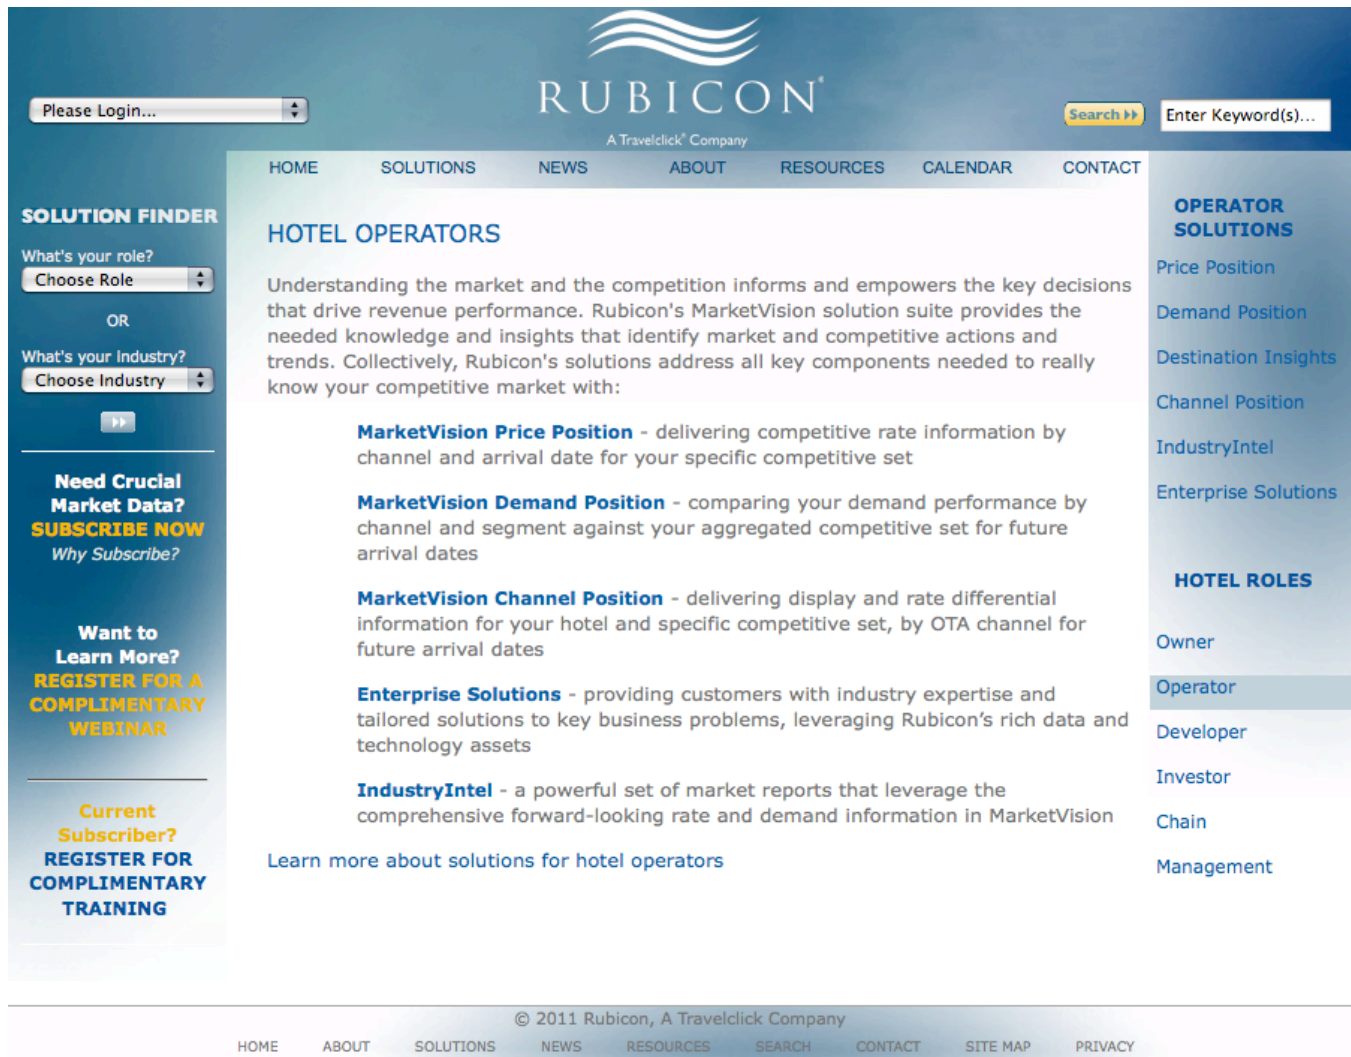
Please Login...

RUBICON®
A Travelclick® Company

Search

Enter Keyword(s)...

HOME SOLUTIONS NEWS ABOUT RESOURCES CALENDAR CONTACT

SOLUTION FINDER

What's your role?
Choose Role

OR

What's your Industry?
Choose Industry

Need Crucial Market Data?
SUBSCRIBE NOW
Why Subscribe?

Want to Learn More?
REGISTER FOR A COMPLIMENTARY WEBINAR

Current Subscriber?
REGISTER FOR COMPLIMENTARY TRAINING

HOTEL OPERATORS

Understanding the market and the competition informs and empowers the key decisions that drive revenue performance. Rubicon's MarketVision solution suite provides the needed knowledge and insights that identify market and competitive actions and trends. Collectively, Rubicon's solutions address all key components needed to really know your competitive market with:

MarketVision Price Position - delivering competitive rate information by channel and arrival date for your specific competitive set

MarketVision Demand Position - comparing your demand performance by channel and segment against your aggregated competitive set for future arrival dates

MarketVision Channel Position - delivering display and rate differential information for your hotel and specific competitive set, by OTA channel for future arrival dates

Enterprise Solutions - providing customers with industry expertise and tailored solutions to key business problems, leveraging Rubicon's rich data and technology assets

IndustryIntel - a powerful set of market reports that leverage the comprehensive forward-looking rate and demand information in MarketVision

Learn more about solutions for hotel operators

OPERATOR SOLUTIONS
Price Position
Demand Position
Destination Insights
Channel Position
IndustryIntel
Enterprise Solutions

HOTEL ROLES
Owner
Operator
Developer
Investor
Chain
Management

© 2011 Rubicon, A Travelclick Company

HOME ABOUT SOLUTIONS NEWS RESOURCES SEARCH CONTACT SITE MAP PRIVACY